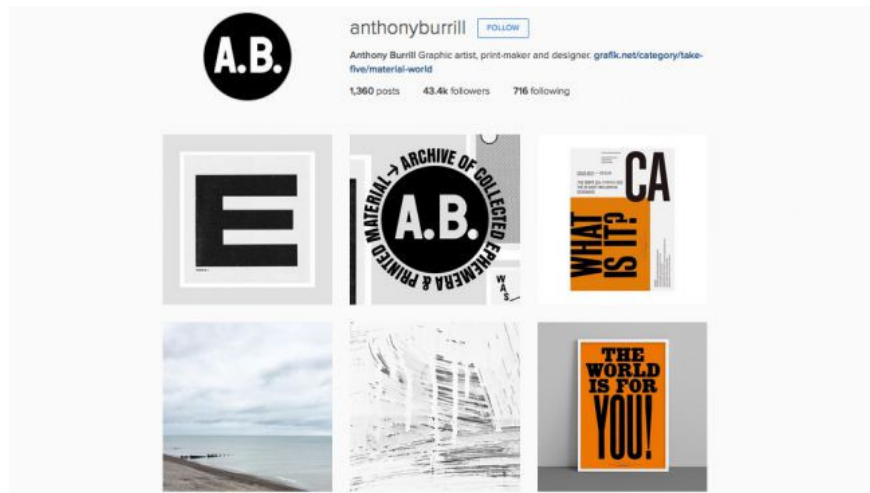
A.B.

anthonyburrill FOLLOW

Anthony Burrill Graphic artist, print-maker and designer. grafik.net/category/take-five/material-world

1,360 posts 43.4k followers 716 following

E

MATERIAL → ARCHIVE OF COLLECTED EPHEMERA & PRINTED

A.B.

WAS

CA

WHAT IS IT?

THE WORLD IS FOR YOU!